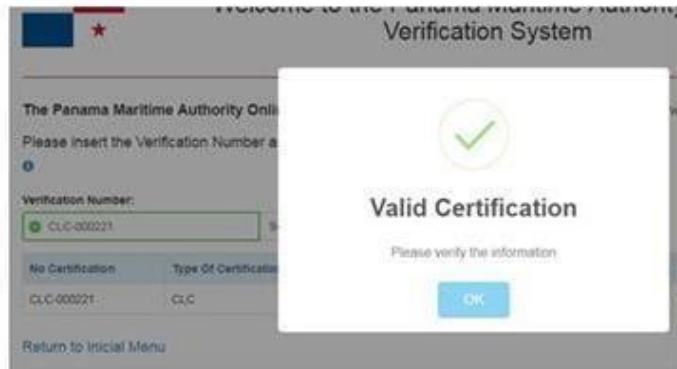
Welcome to the Panama Maritime Authority
Verification System

The Panama Maritime Authority Onli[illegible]

Please insert the Verification Number a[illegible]

Verification Number:

CLC-000221

| No Certification | Type Of Certificatio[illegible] |
|---|---|
| CLC-000221 | CLC |

Return to Inicial Menu

Valid Certification

Please verify the information

OK